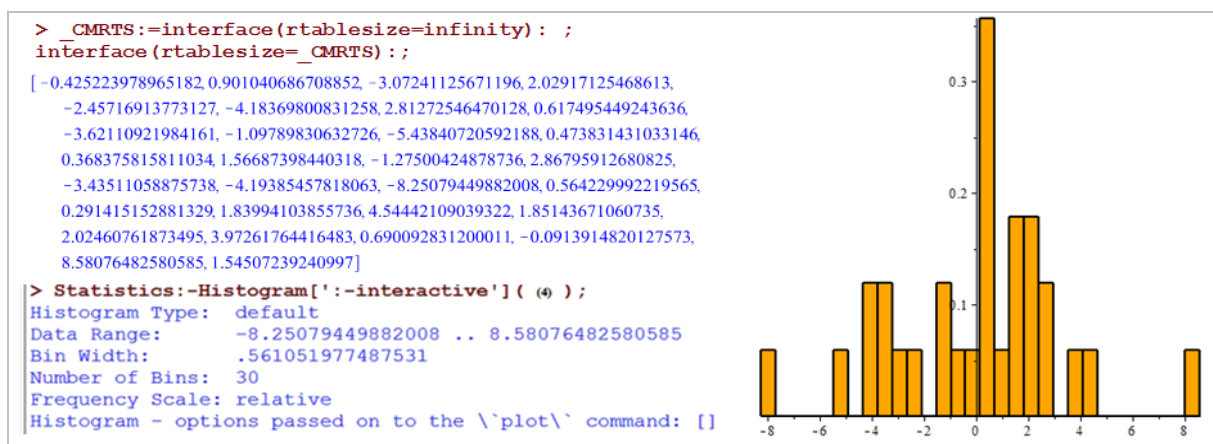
> _CMRTS:=interface(rtablesize=infinity): ;
interface(rtablesize=_CMRTS):;

[−0.425223978965182, 0.901040686708852, −3.07241125671196, 2.02917125468613, −2.45716913773127, −4.18369800831258, 2.81272546470128, 0.617495449243636, −3.62110921984161, −1.09789830632726, −5.43840720592188, 0.473831431033146, 0.368375815811034, 1.56687398440318, −1.27500424878736, 2.86795912680825, −3.43511058875738, −4.19385457818063, −8.25079449882008, 0.564229992219565, 0.291415152881329, 1.83994103855736, 4.54442109039322, 1.85143671060735, 2.02460761873495, 3.97261764416483, 0.690092831200011, −0.0913914820127573, 8.58076482580585, 1.54507239240997]

> Statistics:-Histogram[':-interactive']( (4) );
Histogram Type: default
Data Range: -8.25079449882008 .. 8.58076482580585
Bin Width: .561051977487531
Number of Bins: 30
Frequency Scale: relative
Histogram - options passed on to the \`plot\` command: []

0.3
0.2
0.1
-8 -6 -4 -2 0 2 4 6 8